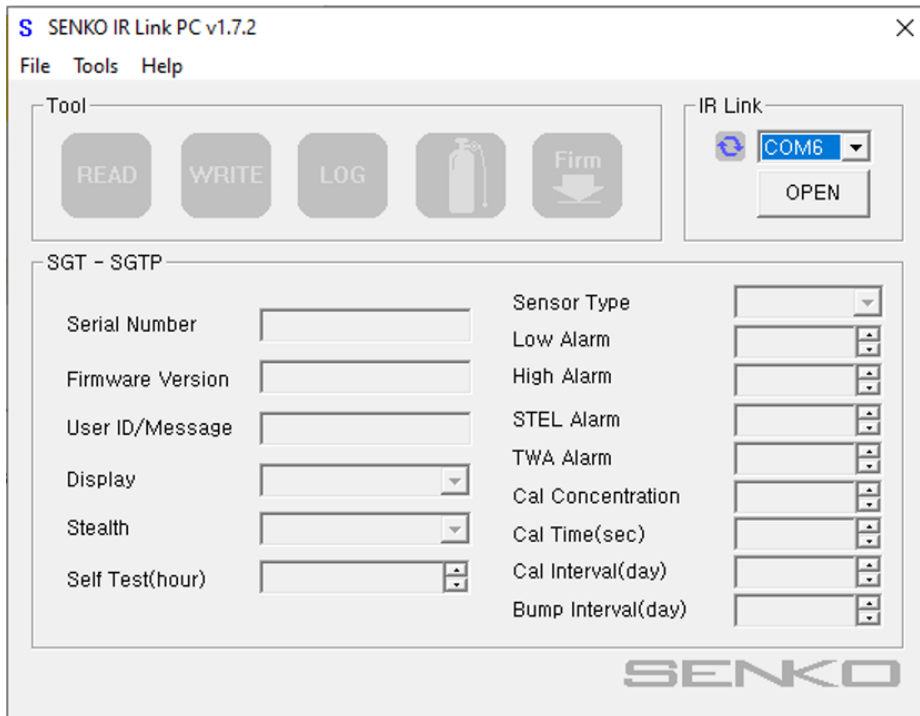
S SENKO IR Link PC v1.7.2

File Tools Help

Tool

READ WRITE LOG Firm

IR Link

COM6

OPEN

SGT - SGTP

Serial Number

Firmware Version

User ID/Message

Display

Stealth

Self Test(hour)

Sensor Type

Low Alarm

High Alarm

STEL Alarm

TWA Alarm

Cal Concentration

Cal Time(sec)

Cal Interval(day)

Bump Interval(day)

SENKO